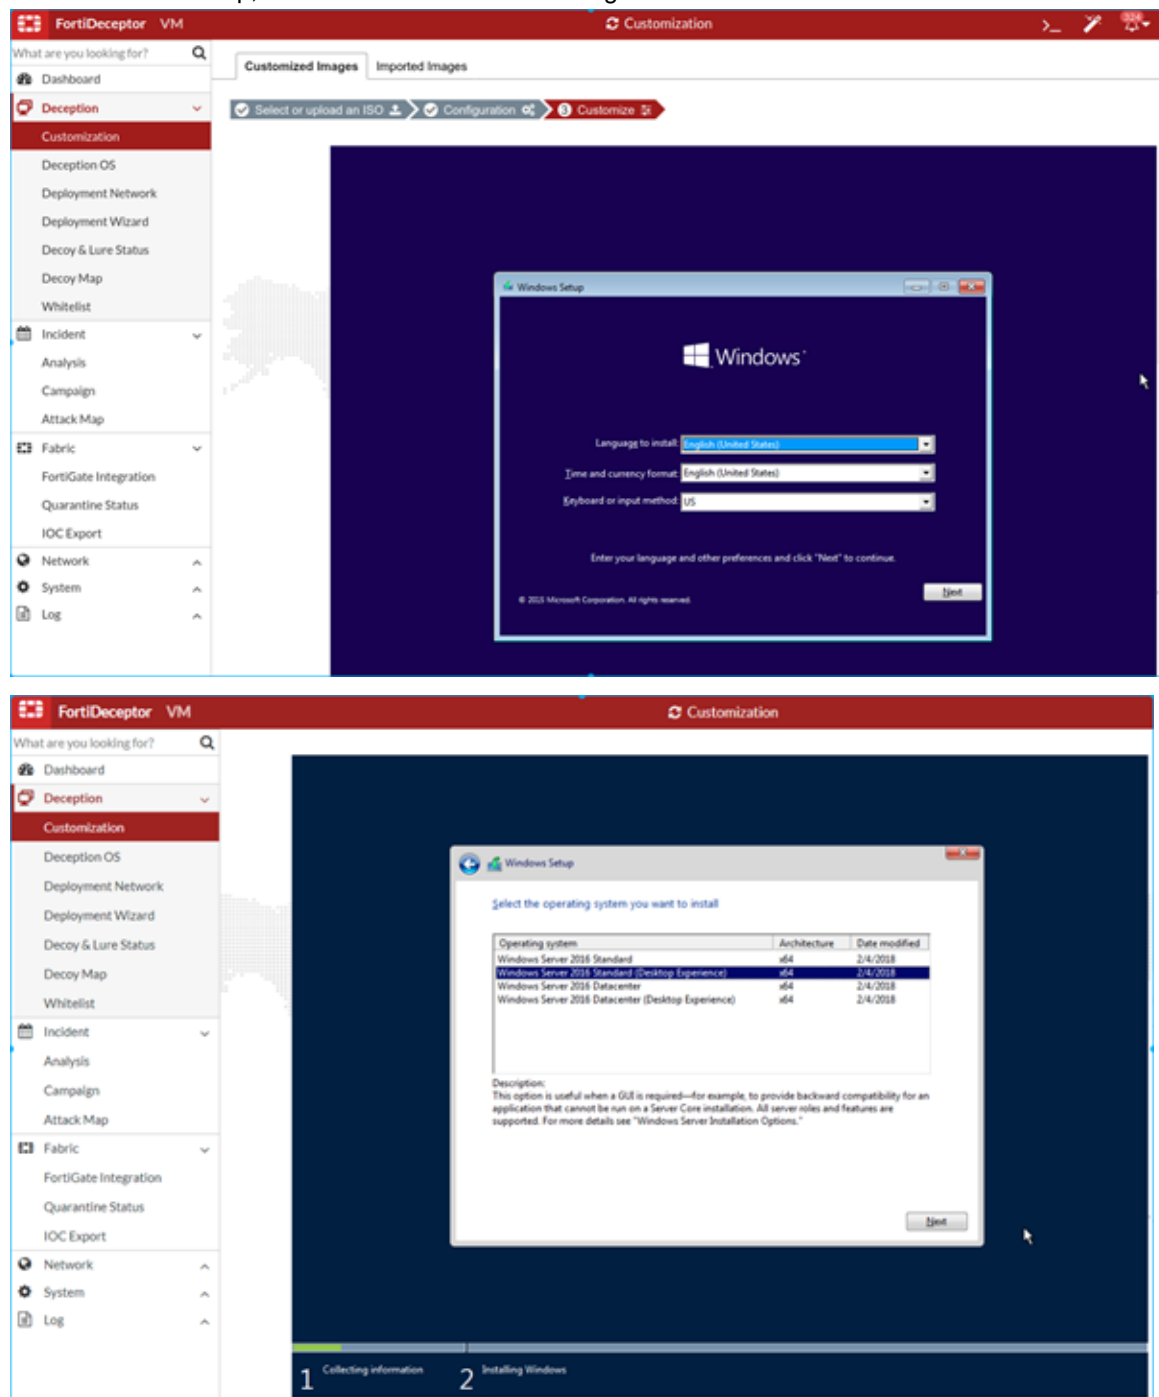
FortiDeceptor VM
Customization
What are you looking for?
Dashboard
Deception
Customization
Deception OS
Deployment Network
Deployment Wizard
Decoy & Lure Status
Decoy Map
Whitelist
Incident
Analysis
Campaign
Attack Map
Fabric
FortiGate Integration
Quarantine Status
IOC Export
Network
System
Log

Customized Images
Imported Images

Select or upload an ISO
Configuration
3 Customize

Windows Setup
Windows
Language to install: English (United States)
Time and currency format: English (United States)
Keyboard or input method: US
Enter your language and other preferences and click "Next" to continue.
© 2016 Microsoft Corporation. All rights reserved.
Next

FortiDeceptor VM
Customization
What are you looking for?
Dashboard
Deception
Customization
Deception OS
Deployment Network
Deployment Wizard
Decoy & Lure Status
Decoy Map
Whitelist
Incident
Analysis
Campaign
Attack Map
Fabric
FortiGate Integration
Quarantine Status
IOC Export
Network
System
Log

Windows Setup
Select the operating system you want to install

| Operating system | Architecture | Date modified |
|---|---|---|
| Windows Server 2016 Standard | x64 | 2/4/2018 |
| Windows Server 2016 Standard (Desktop Experience) | x64 | 2/4/2018 |
| Windows Server 2016 Datacenter | x64 | 2/4/2018 |
| Windows Server 2016 Datacenter (Desktop Experience) | x64 | 2/4/2018 |

Description:
This option is useful when a GUI is required—for example, to provide backward compatibility for an application that cannot be run on a Server Core installation. All server roles and features are supported. For more details see "Windows Server Installation Options."
Next

1 Collecting information
2 Installing Windows